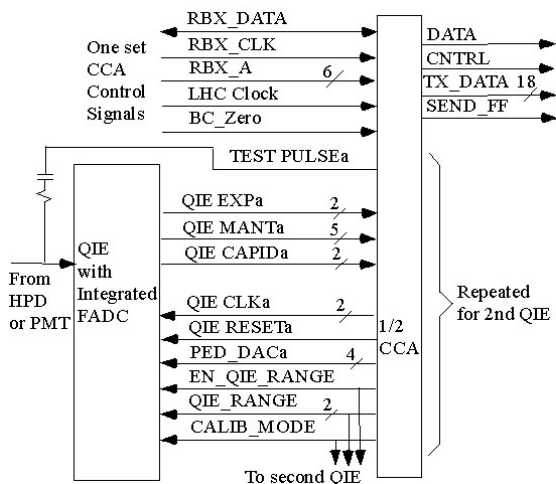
RBX_DATA
RBX_CLK
RBX_A
6
LHC Clock
BC_Zero
One set CCA Control Signals
DATA
CNTRL
TX_DATA 18
SEND_FF
TEST PULSEa
QIE EXPa
2
QIE MANTa
5
QIE CAPIDa
2
QIE with Integrated FADC
From HPD or PMT
QIE CLKa
2
QIE RESETa
PED_DACa
4
EN_QIE_RANGE
QIE_RANGE
2
CALIB_MODE
1/2 CCA
Repeated for 2nd QIE
To second QIE